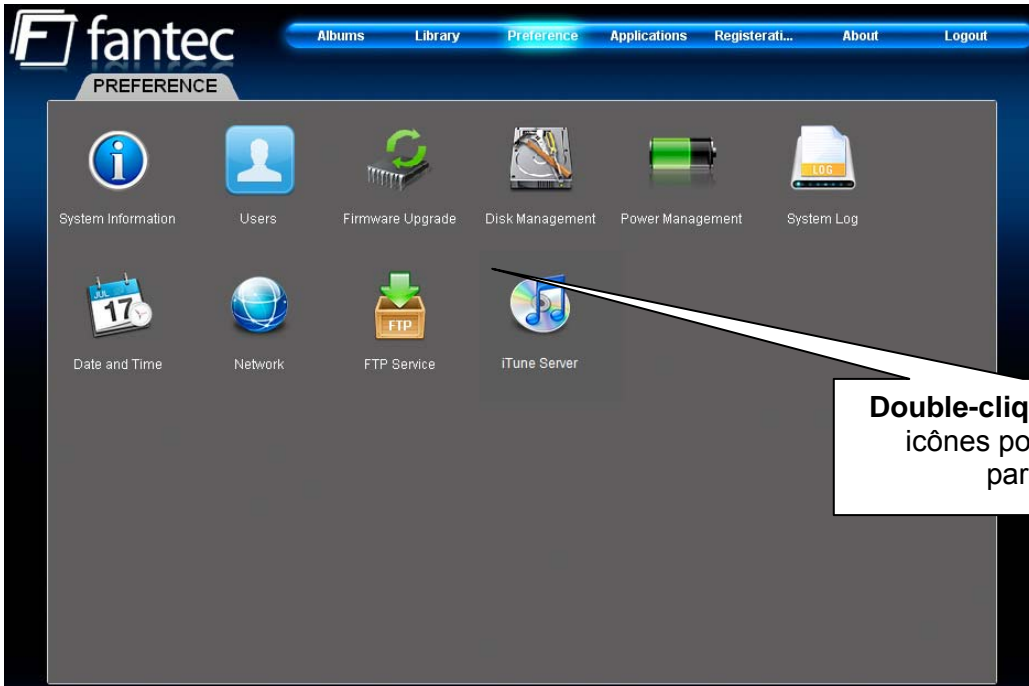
fantec

Albums Library Preference Applications Registerati... About Logout

PREFERENCE

System Information Users Firmware Upgrade Disk Management Power Management System Log

LOG

JUL 17

FTP

Date and Time Network FTP Service iTune Server

Double-cliq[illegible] icônes po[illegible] par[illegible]